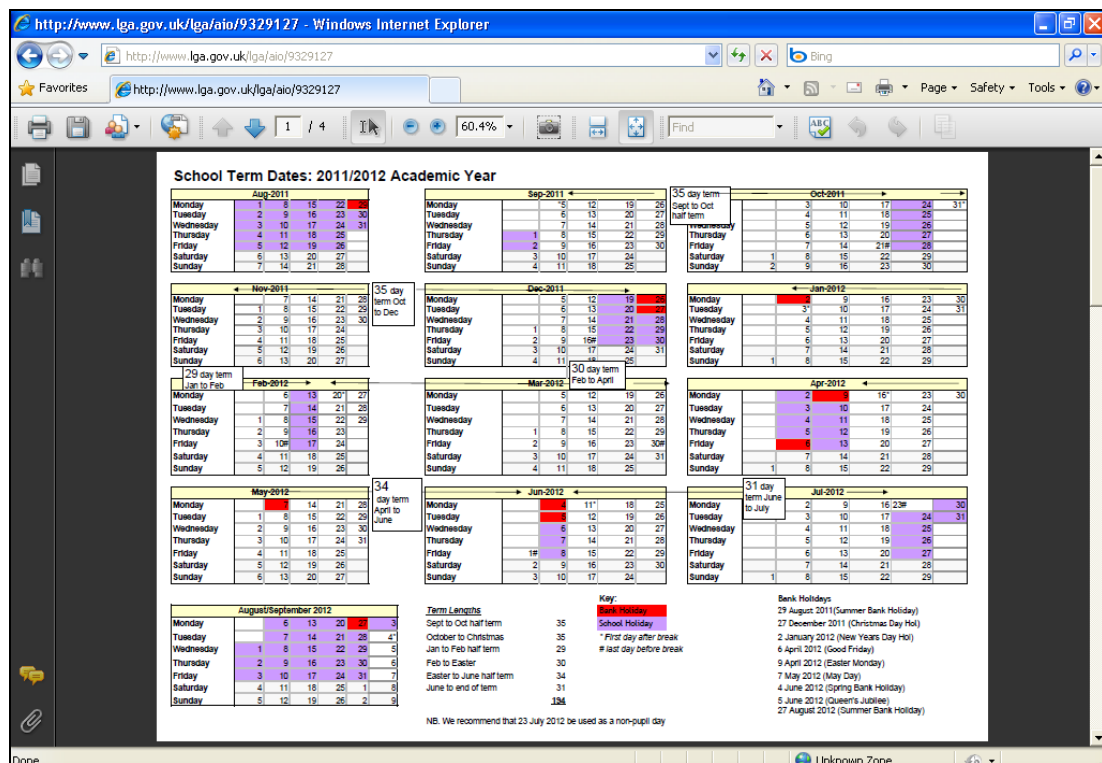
http://www.lga.gov.uk/lga/aio/9329127 - Windows Internet Explorer

http://www.lga.gov.uk/lga/aio/9329127

Bing

Favorites

http://www.lga.gov.uk/lga/aio/9329127

Page ▾ Safety ▾ Tools ▾

1 / 4

60.4%

Find

School Term Dates: 2011/2012 Academic Year

Aug-2011

| | | | | | |
|---|---|---|---|---|---|
| Monday | 1 | 8 | 15 | 22 | 29 |
| Tuesday | 2 | 9 | 16 | 23 | 30 |
| Wednesday | 3 | 10 | 17 | 24 | 31 |
| Thursday | 4 | 11 | 18 | 25 | |
| Friday | 5 | 12 | 19 | 26 | |
| Saturday | 6 | 13 | 20 | 27 | |
| Sunday | 7 | 14 | 21 | 28 | |

Sep-2011

35 day term Sept to Oct half term

| | | | | | |
|---|---|---|---|---|---|
| Monday | | *5 | 12 | 19 | 26 |
| Tuesday | | 6 | 13 | 20 | 27 |
| Wednesday | | 7 | 14 | 21 | 28 |
| Thursday | 1 | 8 | 15 | 22 | 29 |
| Friday | 2 | 9 | 16 | 23 | 30 |
| Saturday | 3 | 10 | 17 | 24 | |
| Sunday | 4 | 11 | 18 | 25 | |

Oct-2011

| | | | | | | |
|---|---|---|---|---|---|---|
| Monday | | 3 | 10 | 17 | 24 | 31* |
| Tuesday | | 4 | 11 | 18 | 25 | |
| Wednesday | | 5 | 12 | 19 | 26 | |
| Thursday | | 6 | 13 | 20 | 27 | |
| Friday | | 7 | 14 | 21# | 28 | |
| Saturday | 1 | 8 | 15 | 22 | 29 | |
| Sunday | 2 | 9 | 16 | 23 | 30 | |

Nov-2011

35 day term Oct to Dec

| | | | | | |
|---|---|---|---|---|---|
| Monday | | 7 | 14 | 21 | 28 |
| Tuesday | 1 | 8 | 15 | 22 | 29 |
| Wednesday | 2 | 9 | 16 | 23 | 30 |
| Thursday | 3 | 10 | 17 | 24 | |
| Friday | 4 | 11 | 18 | 25 | |
| Saturday | 5 | 12 | 19 | 26 | |
| Sunday | 6 | 13 | 20 | 27 | |

Dec-2011

| | | | | | |
|---|---|---|---|---|---|
| Monday | | 5 | 12 | 19 | 26 |
| Tuesday | | 6 | 13 | 20 | 27 |
| Wednesday | | 7 | 14 | 21 | 28 |
| Thursday | 1 | 8 | 15 | 22 | 29 |
| Friday | 2 | 9 | 16# | 23 | 30 |
| Saturday | 3 | 10 | 17 | 24 | 31 |
| Sunday | 4 | 11 | 18 | 25 | |

Jan-2012

| | | | | | |
|---|---|---|---|---|---|
| Monday | 2 | 9 | 16 | 23 | 30 |
| Tuesday | 3* | 10 | 17 | 24 | 31 |
| Wednesday | 4 | 11 | 18 | 25 | |
| Thursday | 5 | 12 | 19 | 26 | |
| Friday | 6 | 13 | 20 | 27 | |
| Saturday | 7 | 14 | 21 | 28 | |
| Sunday | 1 | 8 | 15 | 22 | 29 |

29 day term Jan to Feb

Feb-2012

| | | | | | |
|---|---|---|---|---|---|
| Monday | | 6 | 13 | 20* | 27 |
| Tuesday | | 7 | 14 | 21 | 28 |
| Wednesday | 1 | 8 | 15 | 22 | 29 |
| Thursday | 2 | 9 | 16 | 23 | |
| Friday | 3 | 10# | 17 | 24 | |
| Saturday | 4 | 11 | 18 | 25 | |
| Sunday | 5 | 12 | 19 | 26 | |

30 day term Feb to April

Mar-2012

| | | | | | |
|---|---|---|---|---|---|
| Monday | | 5 | 12 | 19 | 26 |
| Tuesday | | 6 | 13 | 20 | 27 |
| Wednesday | | 7 | 14 | 21 | 28 |
| Thursday | 1 | 8 | 15 | 22 | 29 |
| Friday | 2 | 9 | 16 | 23 | 30# |
| Saturday | 3 | 10 | 17 | 24 | 31 |
| Sunday | 4 | 11 | 18 | 25 | |

Apr-2012

| | | | | | |
|---|---|---|---|---|---|
| Monday | 2 | 9 | 16* | 23 | 30 |
| Tuesday | 3 | 10 | 17 | 24 | |
| Wednesday | 4 | 11 | 18 | 25 | |
| Thursday | 5 | 12 | 19 | 26 | |
| Friday | 6 | 13 | 20 | 27 | |
| Saturday | 7 | 14 | 21 | 28 | |
| Sunday | 1 | 8 | 15 | 22 | 29 |

May-2012

34 day term April to June

| | | | | | |
|---|---|---|---|---|---|
| Monday | | 7 | 14 | 21 | 28 |
| Tuesday | 1 | 8 | 15 | 22 | 29 |
| Wednesday | 2 | 9 | 16 | 23 | 30 |
| Thursday | 3 | 10 | 17 | 24 | 31 |
| Friday | 4 | 11 | 18 | 25 | |
| Saturday | 5 | 12 | 19 | 26 | |
| Sunday | 6 | 13 | 20 | 27 | |

Jun-2012

| | | | | | |
|---|---|---|---|---|---|
| Monday | | 4 | 11* | 18 | 25 |
| Tuesday | | 5 | 12 | 19 | 26 |
| Wednesday | | 6 | 13 | 20 | 27 |
| Thursday | | 7 | 14 | 21 | 28 |
| Friday | 1# | 8 | 15 | 22 | 29 |
| Saturday | 2 | 9 | 16 | 23 | 30 |
| Sunday | 3 | 10 | 17 | 24 | |

31 day term June to July

Jul-2012

| | | | | | |
|---|---|---|---|---|---|
| Monday | 2 | 9 | 16 | 23# | 30 |
| Tuesday | 3 | 10 | 17 | 24 | 31 |
| Wednesday | 4 | 11 | 18 | 25 | |
| Thursday | 5 | 12 | 19 | 26 | |
| Friday | 6 | 13 | 20 | 27 | |
| Saturday | 7 | 14 | 21 | 28 | |
| Sunday | 1 | 8 | 15 | 22 | 29 |

August/September 2012

| | | | | | | |
|---|---|---|---|---|---|---|
| Monday | | 6 | 13 | 20 | 27 | 3 |
| Tuesday | | 7 | 14 | 21 | 28 | 4* |
| Wednesday | 1 | 8 | 15 | 22 | 29 | 5 |
| Thursday | 2 | 9 | 16 | 23 | 30 | 6 |
| Friday | 3 | 10 | 17 | 24 | 31 | 7 |
| Saturday | 4 | 11 | 18 | 25 | 1 | 8 |
| Sunday | 5 | 12 | 19 | 26 | 2 | 9 |

Term Lengths

| | |
|---|---|
| Sept to Oct half term | 35 |
| October to Christmas | 35 |
| Jan to Feb half term | 29 |
| Feb to Easter | 30 |
| Easter to June half term | 34 |
| June to end of term | 31 |
| | 194 |

Key:
Bank Holiday
School Holiday
* First day after break
# last day before break

Bank Holidays
29 August 2011(Summer Bank Holiday)
27 December 2011 (Christmas Day Hol)
2 January 2012 (New Years Day Hol)
6 April 2012 (Good Friday)
9 April 2012 (Easter Monday)
7 May 2012 (May Day)
4 June 2012 (Spring Bank Holiday)
5 June 2012 (Queen's Jubilee)
27 August 2012 (Summer Bank Holiday)

NB. We recommend that 23 July 2012 be used as a non-pupil day

Done

Unknown Zone